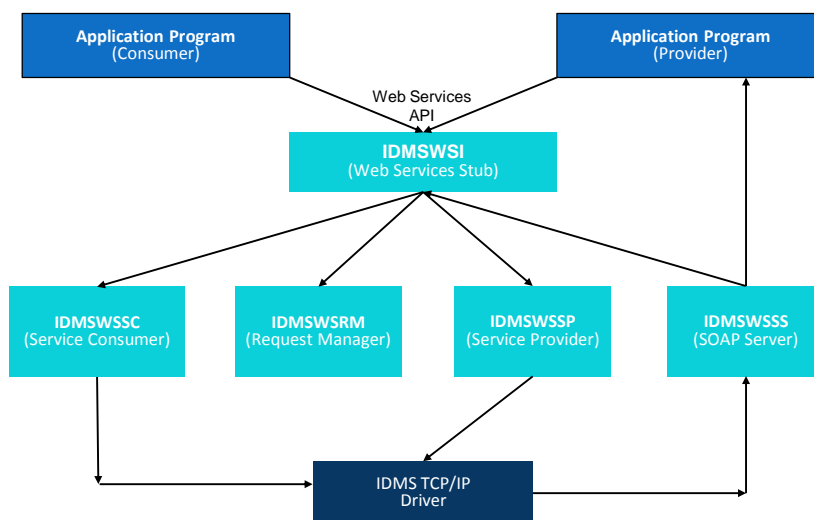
Application Program
(Consumer)

Application Program
(Provider)

Web Services
API

IDMSWSI
(Web Services Stub)

IDMSWSSC
(Service Consumer)

IDMSWSRM
(Request Manager)

IDMSWSSP
(Service Provider)

IDMSWSSS
(SOAP Server)

IDMS TCP/IP
Driver